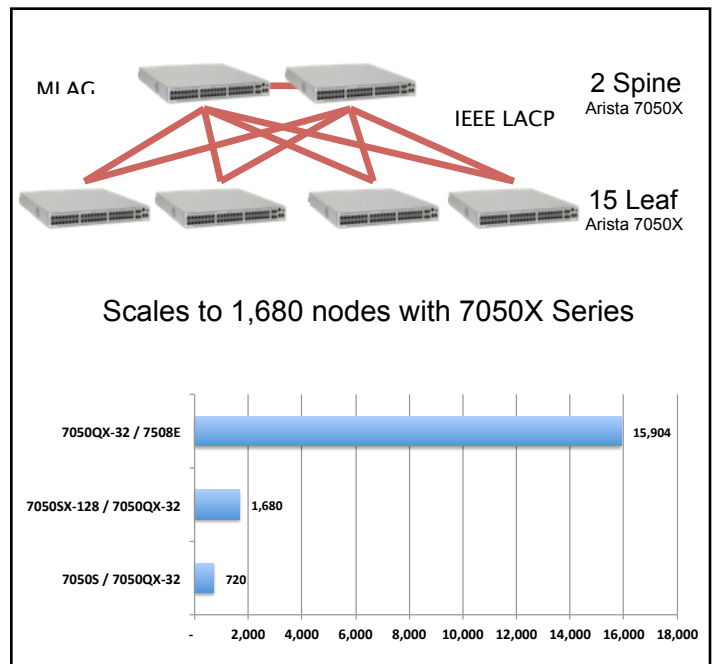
MLAG

2 Spine
Arista 7050X

IEEE LACP

15 Leaf
Arista 7050X

Scales to 1,680 nodes with 7050X Series

7050QX-32 / 7508E
15,904

7050SX-128 / 7050QX-32
1,680

7050S / 7050QX-32
720

- 2,000 4,000 6,000 8,000 10,000 12,000 14,000 16,000 18,000